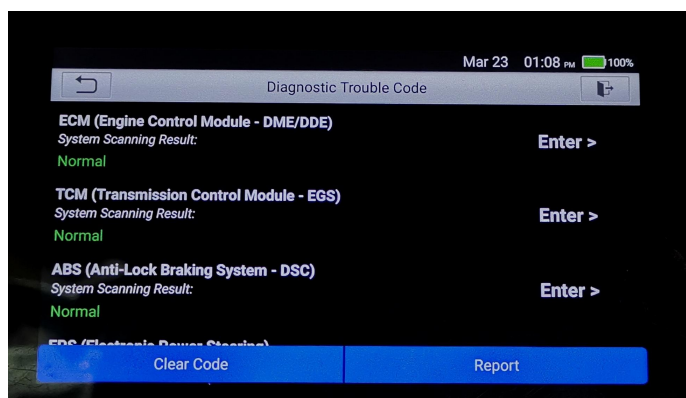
Mar 23 01:08 PM 100%

Diagnostic Trouble Code

ECM (Engine Control Module - DME/DDE)
System Scanning Result:
Normal
Enter >

TCM (Transmission Control Module - EGS)
System Scanning Result:
Normal
Enter >

ABS (Anti-Lock Braking System - DSC)
System Scanning Result:
Normal
Enter >

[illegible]

Clear Code
Report